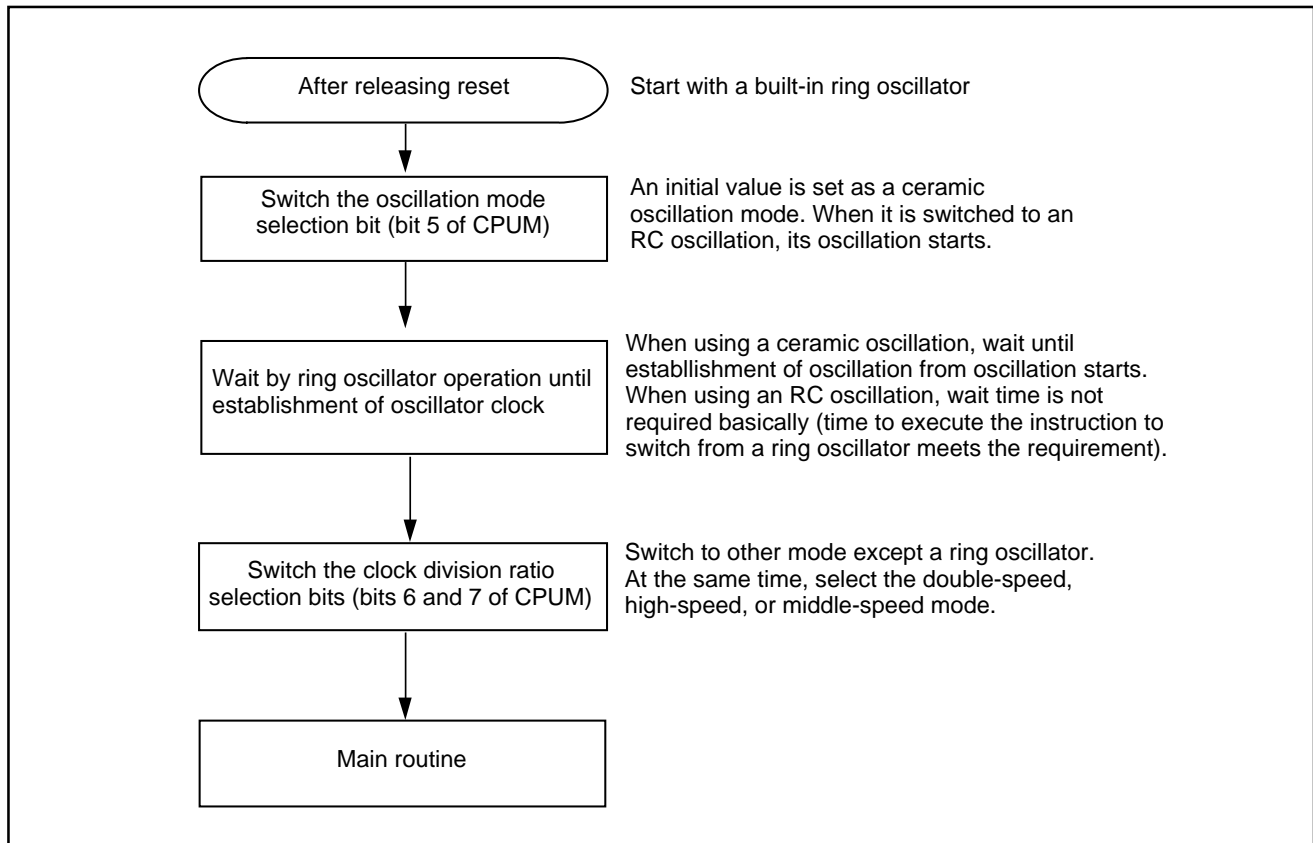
After releasing reset

Start with a built-in ring oscillator

Switch the oscillation mode selection bit (bit 5 of CPUM)

An initial value is set as a ceramic oscillation mode. When it is switched to an RC oscillation, its oscillation starts.

Wait by ring oscillator operation until establishment of oscillator clock

When using a ceramic oscillation, wait until establlishment of oscillation from oscillation starts. When using an RC oscillation, wait time is not required basically (time to execute the instruction to switch from a ring oscillator meets the requirement).

Switch the clock division ratio selection bits (bits 6 and 7 of CPUM)

Switch to other mode except a ring oscillator. At the same time, select the double-speed, high-speed, or middle-speed mode.

Main routine